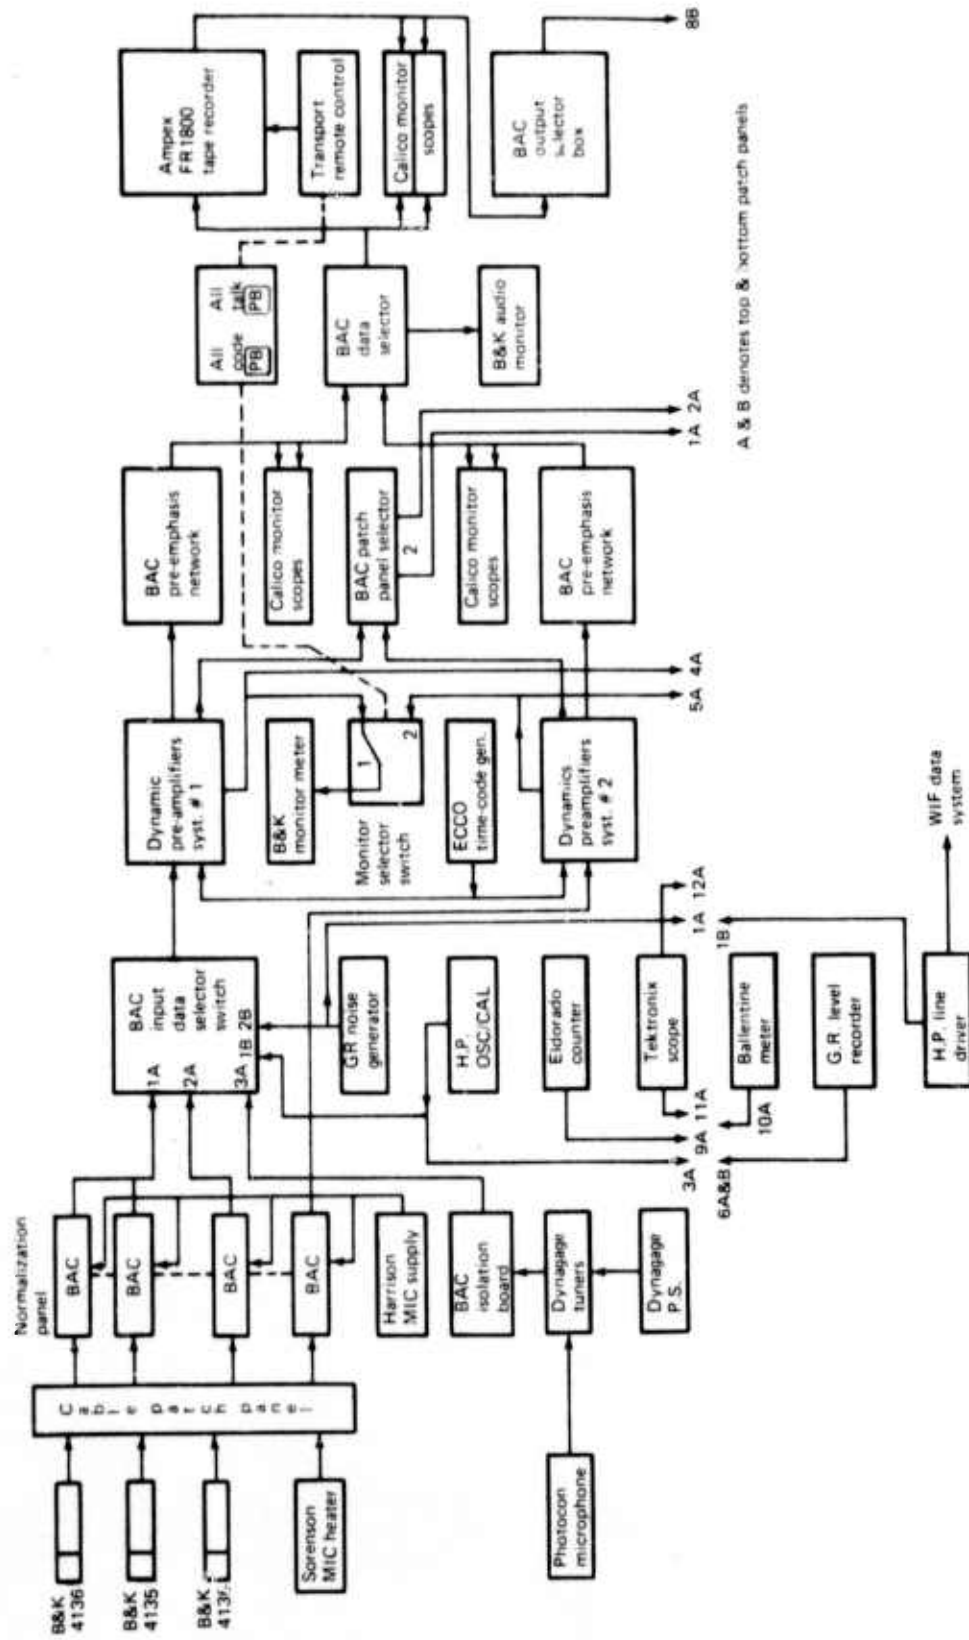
B&K 4136

B&K 4135

B&K 413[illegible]

Sorenson MIC heater

Cable patch panel

Normalization panel

BAC

BAC

BAC

BAC

Harrison MIC supply

BAC isolation board

Dynagage tuners

Dynagage P.S.

Photocon microphone

BAC input data selector switch

1A

2A

3A

1B

2B

GR noise generator

H.P. OSC/CAL

Eldorado counter

Tektronix scope

Ballentine meter

G.R. level recorder

H.P. line driver

3A

9A

11A

10A

6A&B

1A

12A

1B

WIF data system

Dynamic pre-amplifiers syst. # 1

B&K monitor meter

Monitor selector switch

1

2

ECCO time-code gen.

Dynamics preamplifiers syst. # 2

5A

4A

BAC pre-emphasis network

Calico monitor scopes

BAC patch panel selector

2

Calico monitor scopes

BAC pre-emphasis network

1A

2A

All code PB

All talk PB

BAC data selector

B&K audio monitor

Ampex FR1800 tape recorder

Transport remote control

Calico monitor scopes

BAC output selector box

8B

A & B denotes top & bottom patch panels